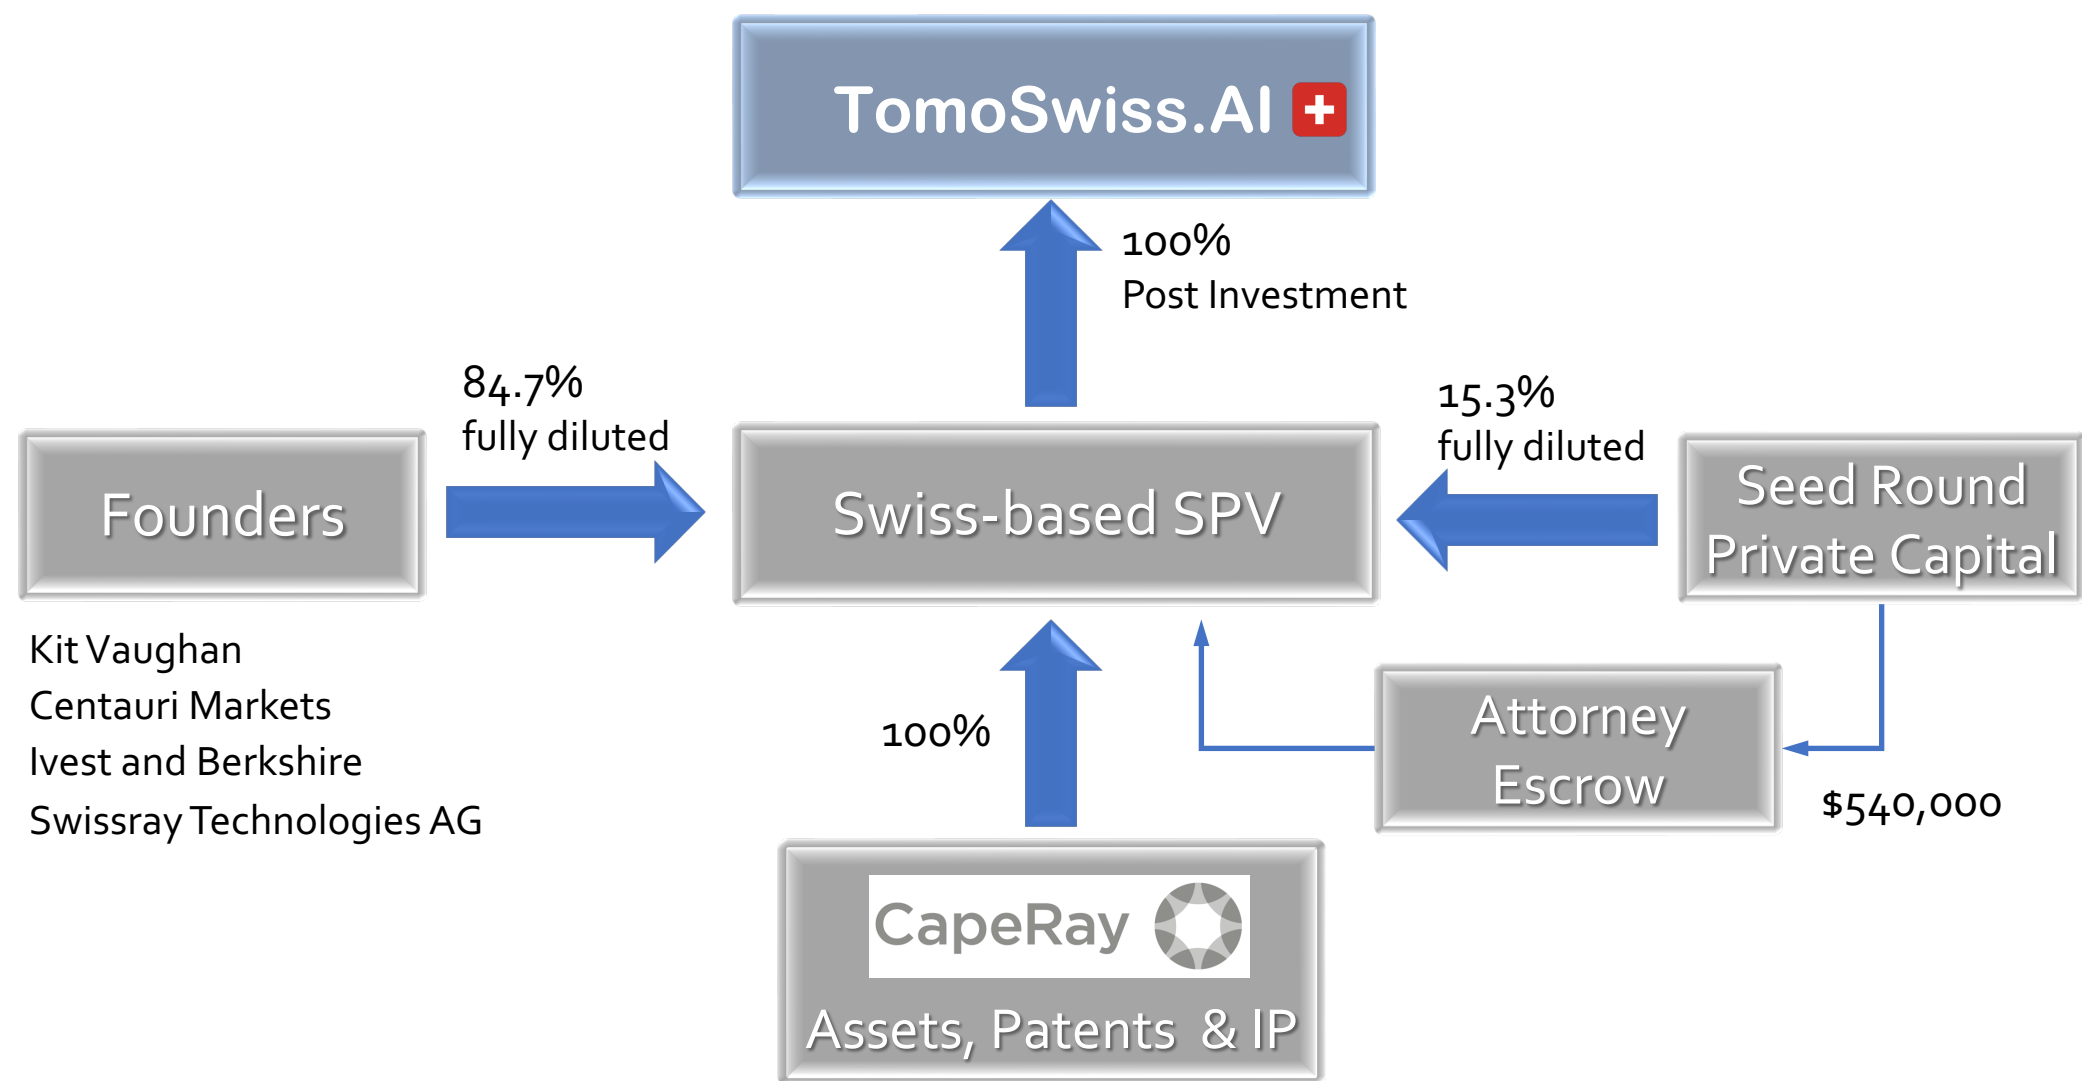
TomoSwiss.AI

100%
Post Investment

84.7%
fully diluted

Founders

Swiss-based SPV

15.3%
fully diluted

Seed Round
Private Capital

Kit Vaughan
Centauri Markets
Ivest and Berkshire
Swissray Technologies AG

100%

Attorney
Escrow

$540,000

CapeRay

Assets, Patents & IP